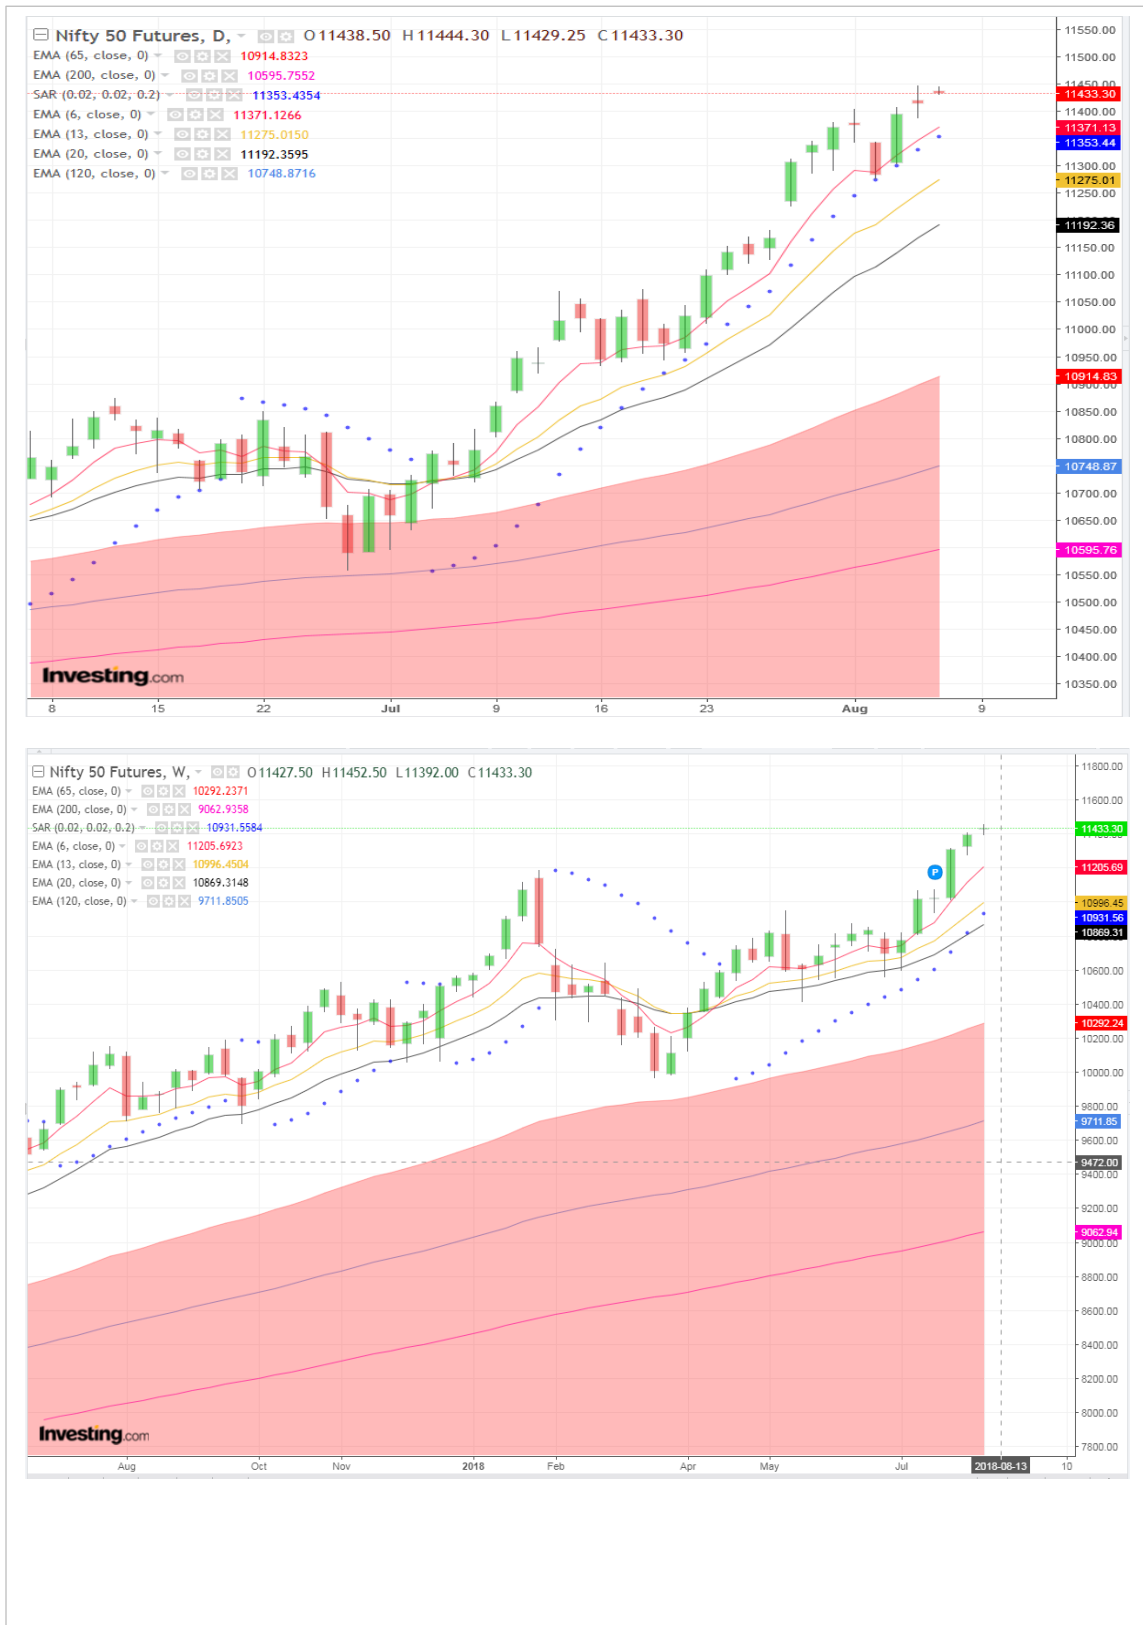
Nifty 50 Futures, D, O 11438.50 H 11444.30 L 11429.25 C 11433.30
EMA (65, close, 0) 10914.8323
EMA (200, close, 0) 10595.7552
SAR (0.02, 0.02, 0.2) 11353.4354
EMA (6, close, 0) 11371.1266
EMA (13, close, 0) 11275.0150
EMA (20, close, 0) 11192.3595
EMA (120, close, 0) 10748.8716

11550.00
11500.00
11433.30
11400.00
11371.13
11353.44
11300.00
11275.01
11250.00
11192.36
11150.00
11100.00
11050.00
11000.00
10950.00
10914.83
10850.00
10800.00
10748.87
10700.00
10650.00
10595.76
10550.00
10500.00
10450.00
10400.00
10350.00

Investing.com

8 15 22 Jul 9 16 23 Aug 9

Nifty 50 Futures, W, O 11427.50 H 11452.50 L 11392.00 C 11433.30
EMA (65, close, 0) 10292.2371
EMA (200, close, 0) 9062.9358
SAR (0.02, 0.02, 0.2) 10931.5584
EMA (6, close, 0) 11205.6923
EMA (13, close, 0) 10996.4504
EMA (20, close, 0) 10869.3148
EMA (120, close, 0) 9711.8505

11800.00
11600.00
11433.30
11205.69
10996.45
10931.56
10869.31
10600.00
10400.00
10292.24
10200.00
10000.00
9800.00
9711.85
9600.00
9472.00
9400.00
9200.00
9062.94
8800.00
8600.00
8400.00
8200.00
8000.00
7800.00

P

Investing.com

Aug Oct Nov 2018 Feb Apr May Jul 2018-08-13 10